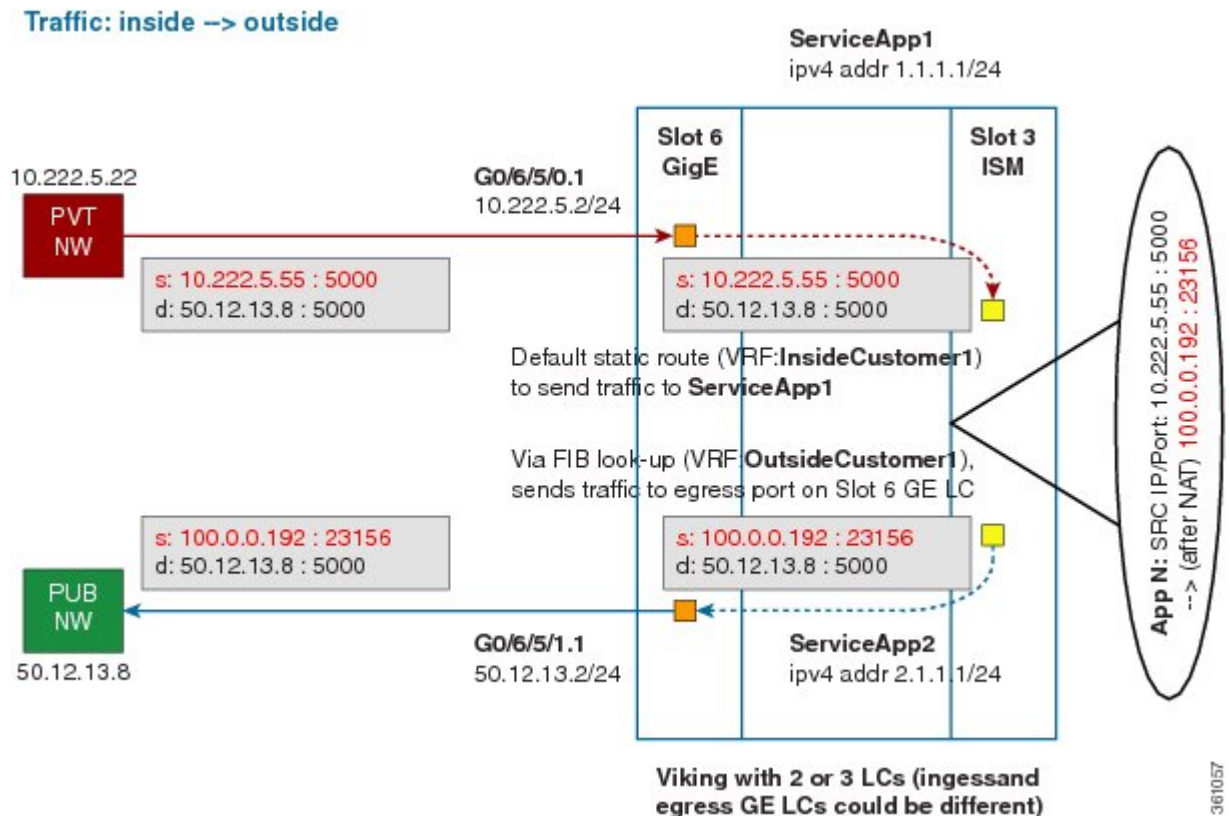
Traffic: inside --> outside

ServiceApp1
ipv4 addr 1.1.1.1/24

Slot 6
GigE

Slot 3
ISM

10.222.5.22

PVT
NW

G0/6/5/0.1
10.222.5.2/24

s: 10.222.5.55 : 5000
d: 50.12.13.8 : 5000

s: 10.222.5.55 : 5000
d: 50.12.13.8 : 5000

Default static route (VRF:**InsideCustomer1**) to send traffic to **ServiceApp1**

Via FIB look-up (VRF:**OutsideCustomer1**), sends traffic to egress port on Slot 6 GE LC

s: 100.0.0.192 : 23156
d: 50.12.13.8 : 5000

s: 100.0.0.192 : 23156
d: 50.12.13.8 : 5000

PUB
NW

50.12.13.8

G0/6/5/1.1
50.12.13.2/24

ServiceApp2
ipv4 addr 2.1.1.1/24

App N: SRC IP/Port: 10.222.5.55 : 5000 --> (after NAT) 100.0.0.192 : 23156

Viking with 2 or 3 LCs (ingessand egress GE LCs could be different)

361057